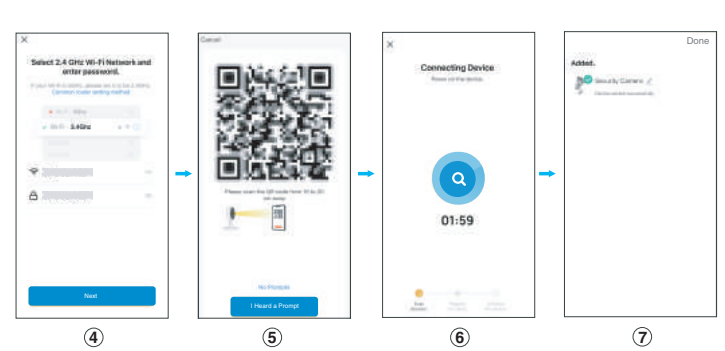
Select 2.4 GHz Wi-Fi Network and enter password.

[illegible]

Wi-Fi 5GHz

Wi-Fi 2.4GHz

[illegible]

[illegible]

Next

④

Cancel

Please scan the QR code from 15 to 20 cm away

No Prompts

I Heard a Prompt

⑤

Connecting Device

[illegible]

01:59

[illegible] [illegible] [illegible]

⑥

Done

Added.

Security Camera

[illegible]

⑦